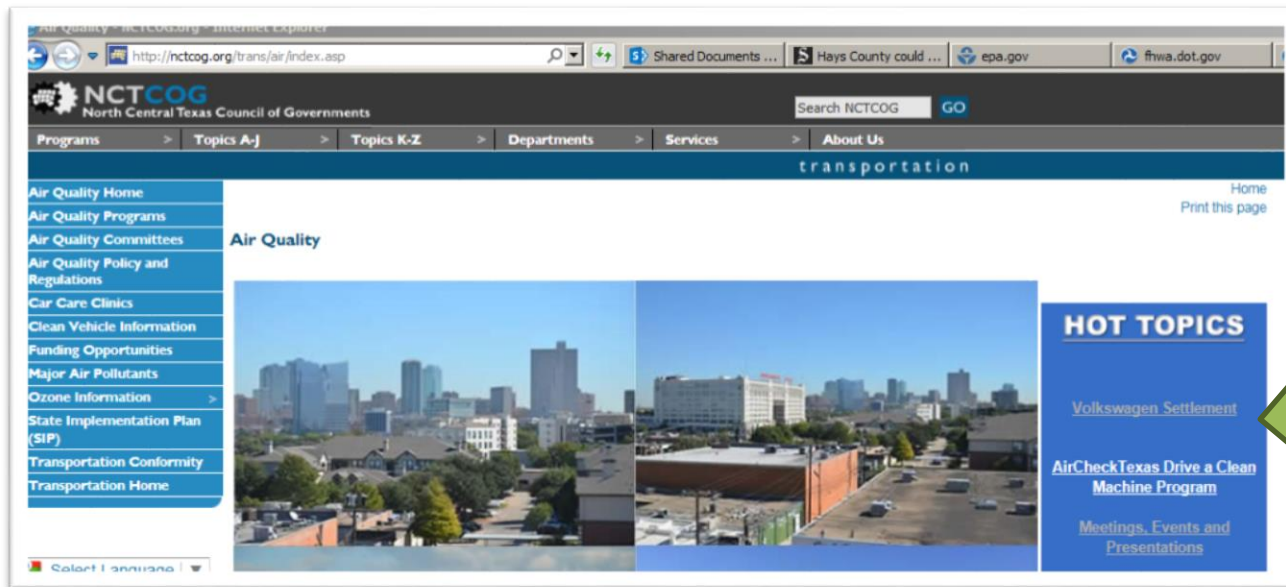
Air Quality - NCTCOG.org - Internet Explorer

http://nctcog.org/trans/air/index.asp

Shared Documents ...

Hays County could ...

epa.gov

fhwa.dot.gov

NCTCOG
North Central Texas Council of Governments

Search NCTCOG GO

Programs > Topics A-J > Topics K-Z > Departments > Services > About Us

transportation

Air Quality Home
Air Quality Programs
Air Quality Committees
Air Quality Policy and Regulations
Car Care Clinics
Clean Vehicle Information
Funding Opportunities
Major Air Pollutants
Ozone Information >
State Implementation Plan (SIP)
Transportation Conformity
Transportation Home

Select Language

Home
Print this page

Air Quality

HOT TOPICS

Volkswagen Settlement

AirCheckTexas Drive a Clean Machine Program

Meetings, Events and Presentations